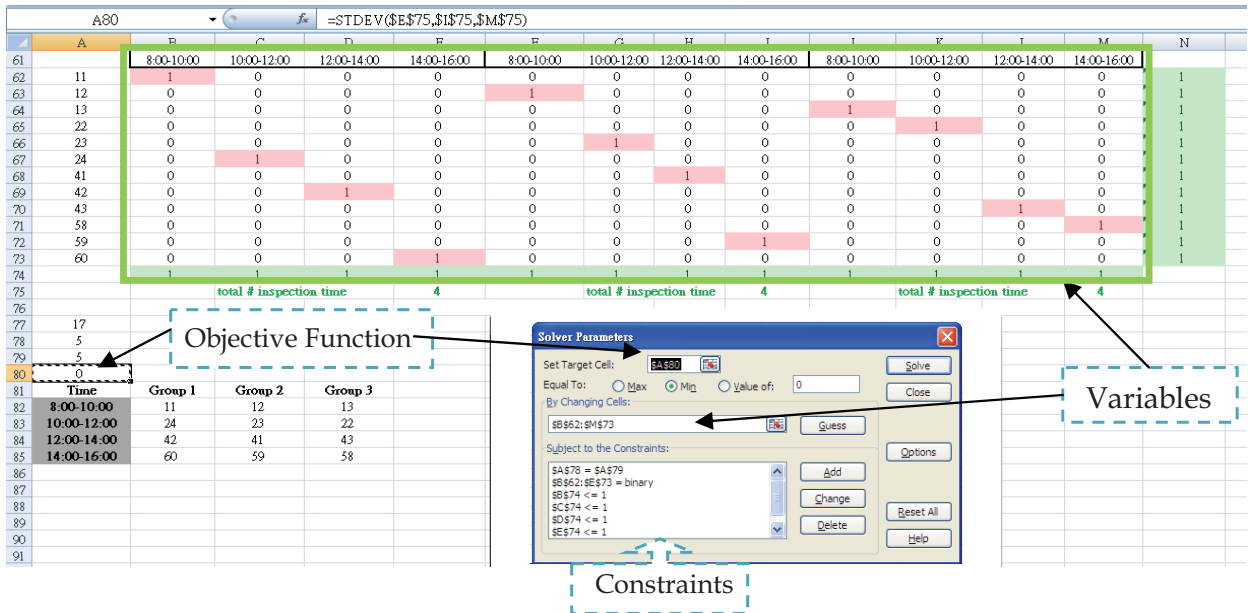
A80 $f_x$ =STDEV($E$75,$I$75,$M$75)

| | A | B | C | D | E | F | G | H | I | J | K | L | M | N |
|---|---|---|---|---|---|---|---|---|---|---|---|---|---|---|
| 61 | | 8:00-10:00 | 10:00-12:00 | 12:00-14:00 | 14:00-16:00 | 8:00-10:00 | 10:00-12:00 | 12:00-14:00 | 14:00-16:00 | 8:00-10:00 | 10:00-12:00 | 12:00-14:00 | 14:00-16:00 | |
| 62 | 11 | 1 | 0 | 0 | 0 | 0 | 0 | 0 | 0 | 0 | 0 | 0 | 0 | 1 |
| 63 | 12 | 0 | 0 | 0 | 0 | 1 | 0 | 0 | 0 | 0 | 0 | 0 | 0 | 1 |
| 64 | 13 | 0 | 0 | 0 | 0 | 0 | 0 | 0 | 0 | 1 | 0 | 0 | 0 | 1 |
| 65 | 22 | 0 | 0 | 0 | 0 | 0 | 0 | 0 | 0 | 0 | 1 | 0 | 0 | 1 |
| 66 | 23 | 0 | 0 | 0 | 0 | 0 | 1 | 0 | 0 | 0 | 0 | 0 | 0 | 1 |
| 67 | 24 | 0 | 1 | 0 | 0 | 0 | 0 | 0 | 0 | 0 | 0 | 0 | 0 | 1 |
| 68 | 41 | 0 | 0 | 0 | 0 | 0 | 0 | 1 | 0 | 0 | 0 | 0 | 0 | 1 |
| 69 | 42 | 0 | 0 | 1 | 0 | 0 | 0 | 0 | 0 | 0 | 0 | 0 | 0 | 1 |
| 70 | 43 | 0 | 0 | 0 | 0 | 0 | 0 | 0 | 0 | 0 | 0 | 1 | 0 | 1 |
| 71 | 58 | 0 | 0 | 0 | 0 | 0 | 0 | 0 | 0 | 0 | 0 | 0 | 1 | 1 |
| 72 | 59 | 0 | 0 | 0 | 0 | 0 | 0 | 0 | 1 | 0 | 0 | 0 | 0 | 1 |
| 73 | 60 | 0 | 0 | 0 | 1 | 0 | 0 | 0 | 0 | 0 | 0 | 0 | 0 | 1 |
| 74 | | 1 | 1 | 1 | 1 | 1 | 1 | 1 | 1 | 1 | 1 | 1 | 1 | |
| 75 | | | total # inspection time | | 4 | | total # inspection time | | 4 | | total # inspection time | | 4 | |

76
77 17
78 5
79 5
80 0

| 81 | Time | Group 1 | Group 2 | Group 3 |
|---|---|---|---|---|
| 82 | 8:00-10:00 | 11 | 12 | 13 |
| 83 | 10:00-12:00 | 24 | 23 | 22 |
| 84 | 12:00-14:00 | 42 | 41 | 43 |
| 85 | 14:00-16:00 | 60 | 59 | 58 |

86 87 88 89 90 91

Objective Function

Solver Parameters
Set Target Cell: $A$80
Equal To: Max Min Value of: 0
By Changing Cells:
$B$62:$M$73
Guess
Subject to the Constraints:
$A$78 = $A$79
$B$62:$E$73 = binary
$B$74 <= 1
$C$74 <= 1
$D$74 <= 1
$E$74 <= 1
Solve
Close
Options
Add
Change
Delete
Reset All
Help

Variables

Constraints